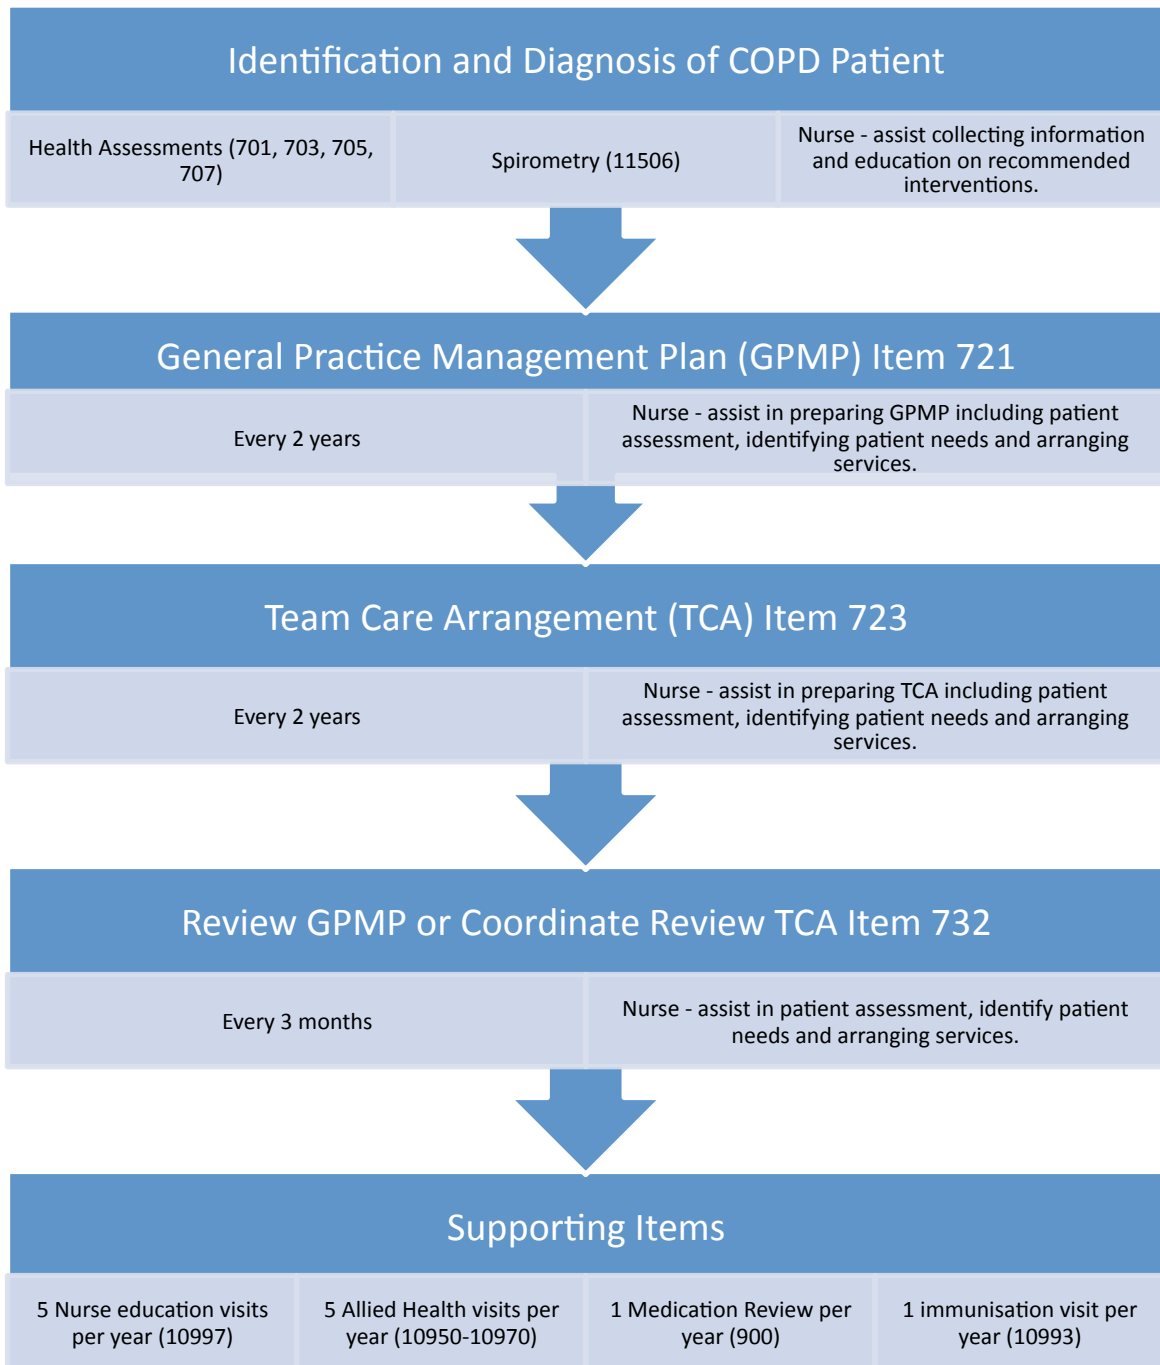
Identification and Diagnosis of COPD Patient

Health Assessments (701, 703, 705, 707)

Spirometry (11506)

Nurse - assist collecting information and education on recommended interventions.

General Practice Management Plan (GPMP) Item 721

Every 2 years

Nurse - assist in preparing GPMP including patient assessment, identifying patient needs and arranging services.

Team Care Arrangement (TCA) Item 723

Every 2 years

Nurse - assist in preparing TCA including patient assessment, identifying patient needs and arranging services.

Review GPMP or Coordinate Review TCA Item 732

Every 3 months

Nurse - assist in patient assessment, identify patient needs and arranging services.

Supporting Items

5 Nurse education visits per year (10997)

5 Allied Health visits per year (10950-10970)

1 Medication Review per year (900)

1 immunisation visit per year (10993)